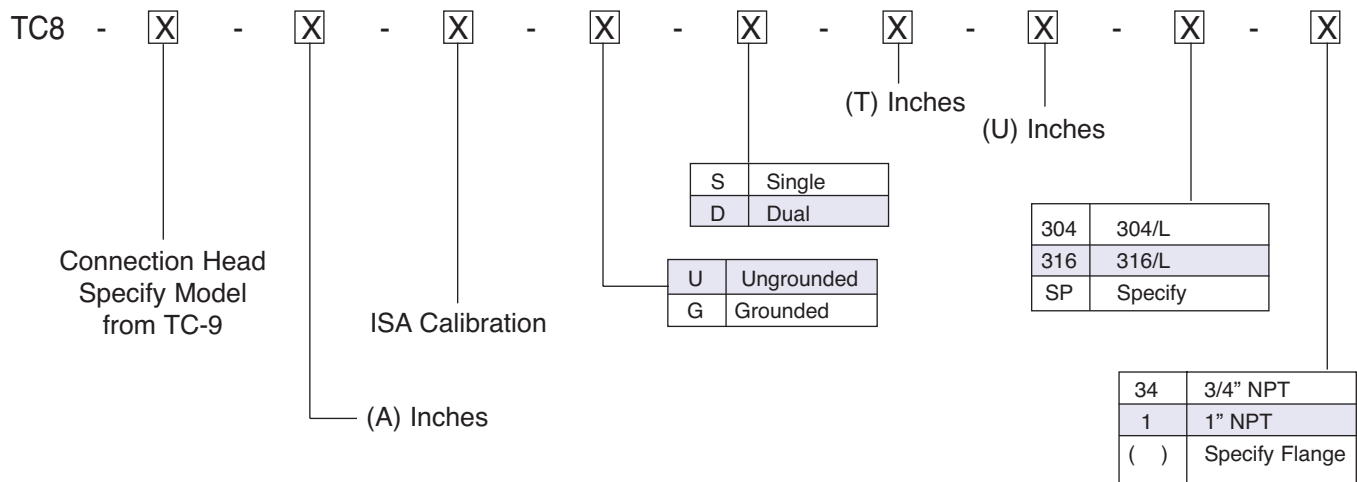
TC8 - X - X - X - X - X - X - X - X - X

(T) Inches

(U) Inches

| S | Single |
|---|---|
| D | Dual |

| 304 | 304/L |
|---|---|
| 316 | 316/L |
| SP | Specify |

Connection Head Specify Model from TC-9

ISA Calibration

| U | Ungrounded |
|---|---|
| G | Grounded |

| 34 | 3/4" NPT |
|---|---|
| 1 | 1" NPT |
| ( ) | Specify Flange |

(A) Inches